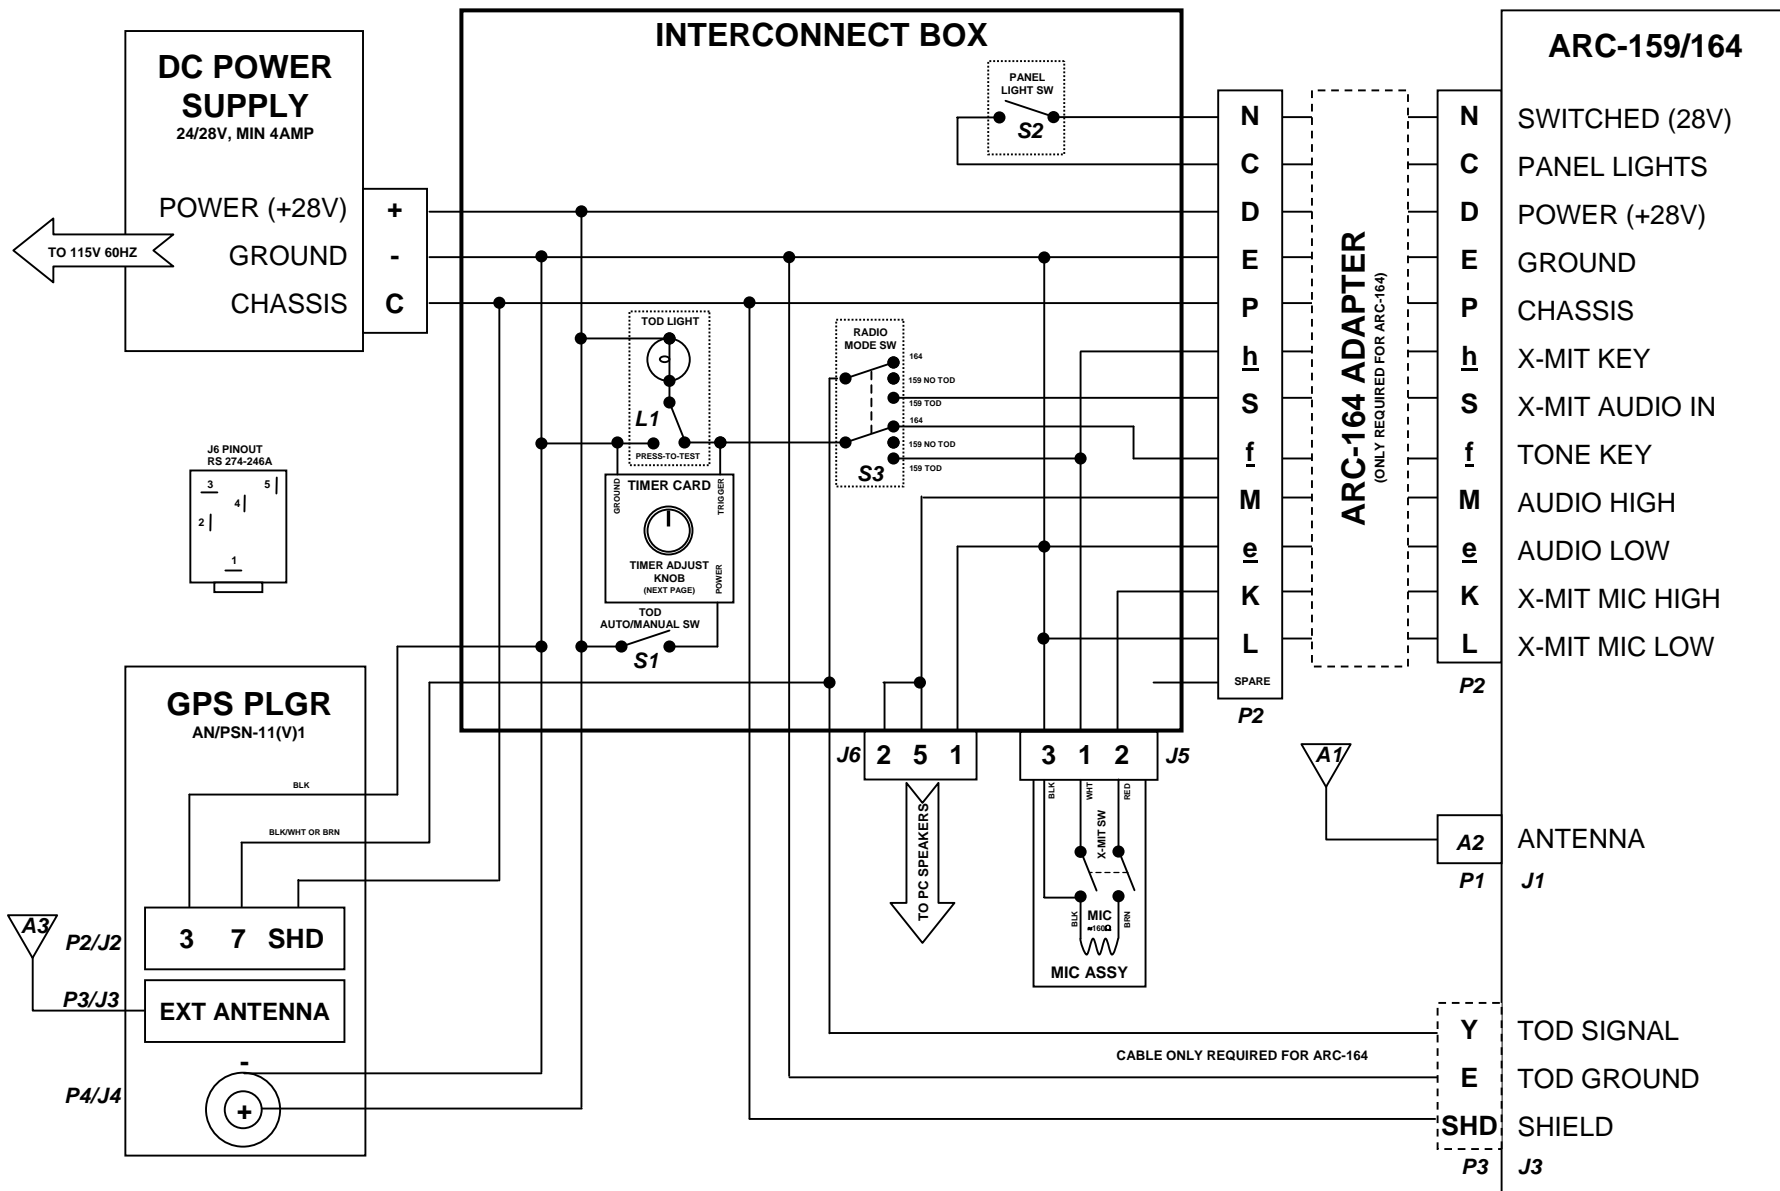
DC POWER SUPPLY
24/28V, MIN 4AMP
POWER (+28V) +
GROUND -
CHASSIS C
TO 115V 60HZ

INTERCONNECT BOX
PANEL LIGHT SW
S2
TOD LIGHT
L1
PRESS-TO-TEST
TIMER CARD
GROUND
TRIGGER
TIMER ADJUST KNOB
(NEXT PAGE)
POWER
TOD AUTO/MANUAL SW
S1
RADIO MODE SW
164
159 NO TOD
159 TOD
164
159 NO TOD
159 TOD
S3

J6 PINOUT
RS 274-246A
3 5 4 2 1

N C D E P h S f M e K L SPARE
P2

ARC-164 ADAPTER
(ONLY REQUIRED FOR ARC-164)

ARC-159/164
N SWITCHED (28V)
C PANEL LIGHTS
D POWER (+28V)
E GROUND
P CHASSIS
h X-MIT KEY
S X-MIT AUDIO IN
f TONE KEY
M AUDIO HIGH
e AUDIO LOW
K X-MIT MIC HIGH
L X-MIT MIC LOW
P2

J6 2 5 1
TO PC SPEAKERS
3 1 2 J5
BLK WHT RED
X-MIT SW
BLK MIC ≈160Ω BRN
MIC ASSY

A1
A2 ANTENNA
P1 J1

GPS PLGR
AN/PSN-11(V)1
BLK
BLK/WHT OR BRN
A3
P2/J2 3 7 SHD
P3/J3 EXT ANTENNA
P4/J4 - +

Y TOD SIGNAL
CABLE ONLY REQUIRED FOR ARC-164
E TOD GROUND
SHD SHIELD
P3 J3